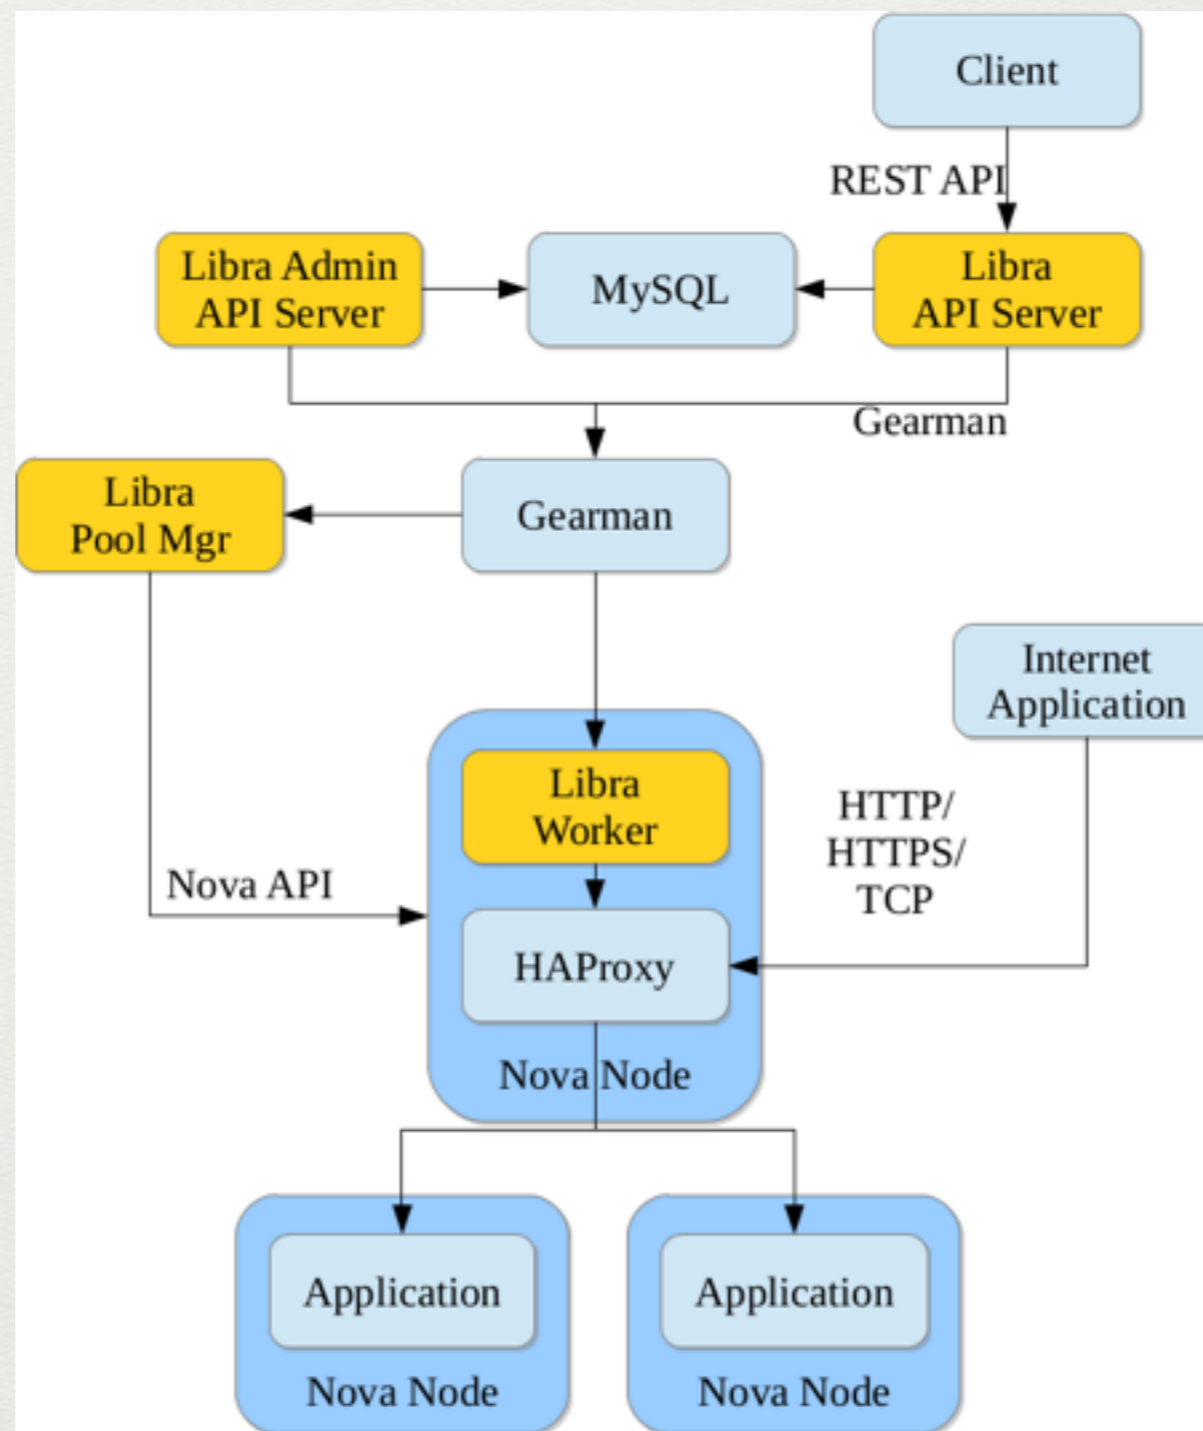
Client

REST API

Libra Admin API Server

MySQL

Libra API Server

Gearman

Libra Pool Mgr

Gearman

Internet Application

Libra Worker

HTTP/ HTTPS/ TCP

Nova API

HAProxy

Nova Node

Application

Nova Node

Application

Nova Node